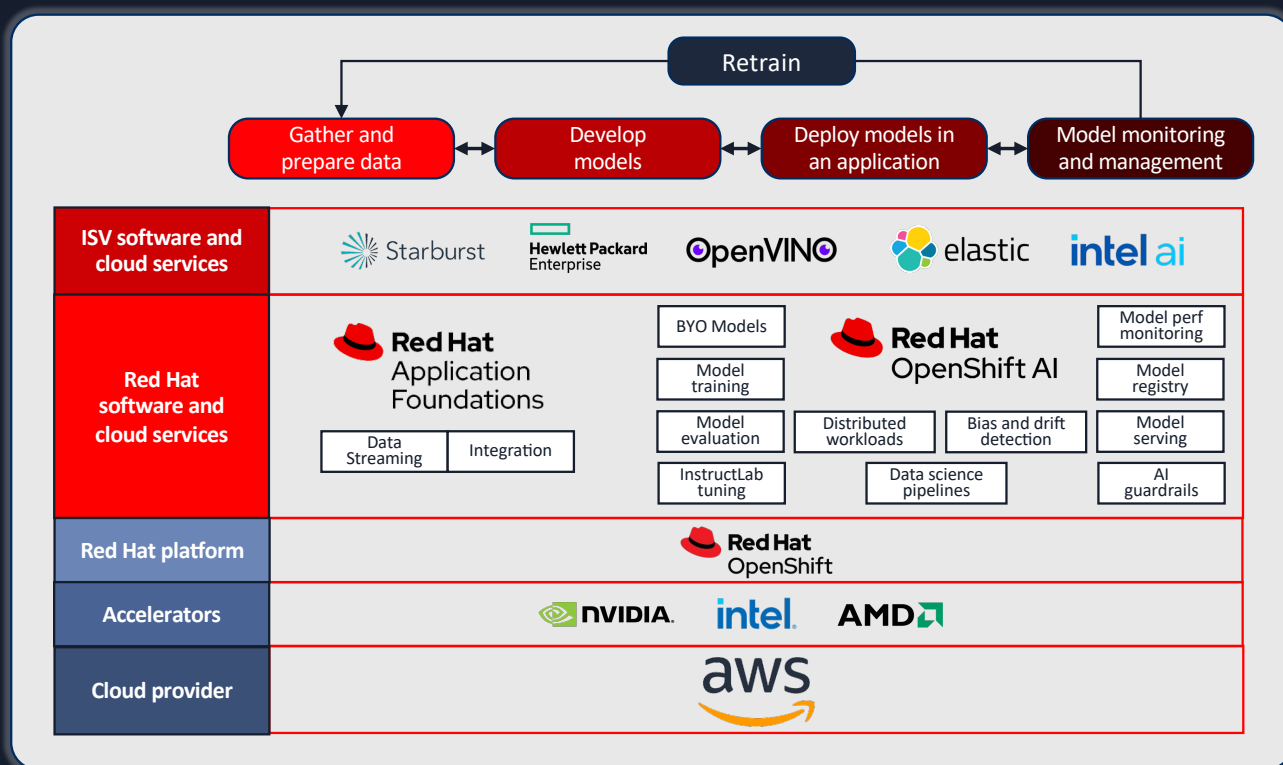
Retrain

Gather and prepare data

Develop models

Deploy models in an application

Model monitoring and management

ISV software and cloud services

Starburst

Hewlett Packard Enterprise

OpenVINO

elastic

intel ai

Red Hat software and cloud services

Red Hat Application Foundations

Data Streaming

Integration

BYO Models

Model training

Model evaluation

InstructLab tuning

Red Hat OpenShift AI

Distributed workloads

Bias and drift detection

Data science pipelines

Model perf monitoring

Model registry

Model serving

AI guardrails

Red Hat platform

Red Hat OpenShift

Accelerators

NVIDIA.

intel.

AMD

Cloud provider

aws